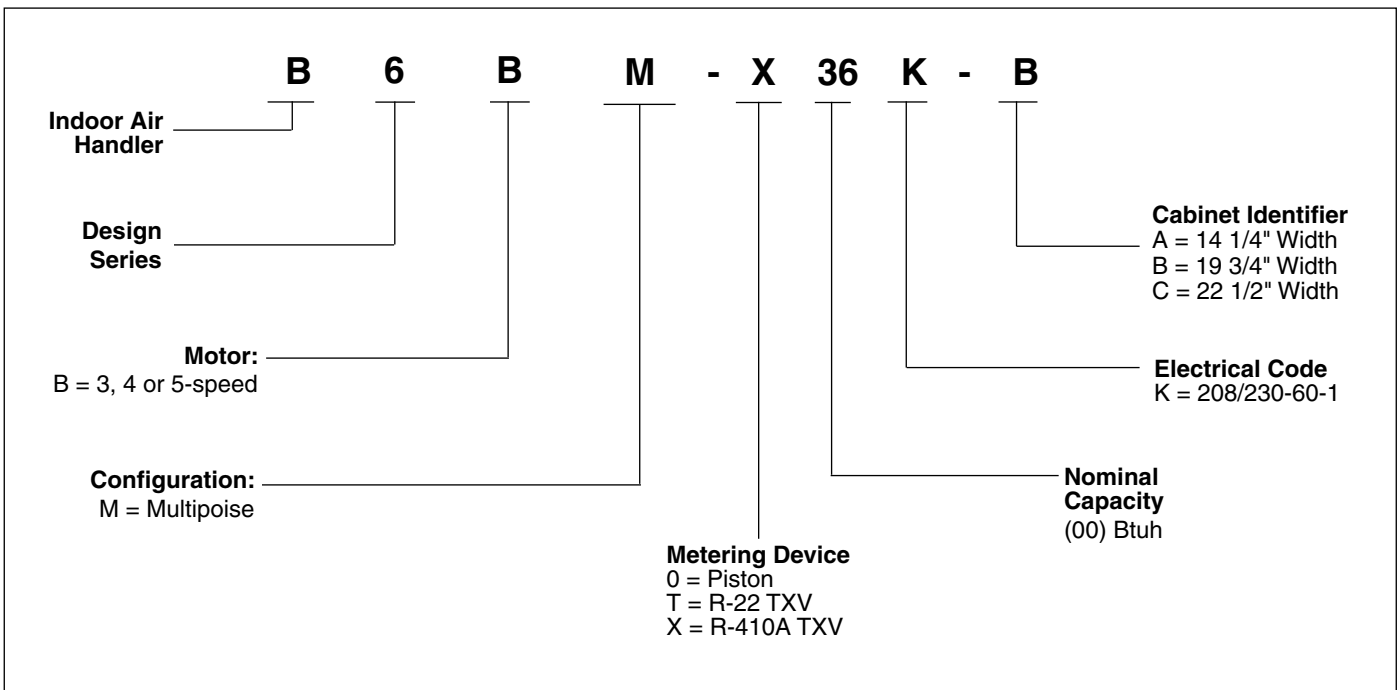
B 6 B M - X 36 K - B

Indoor Air Handler

Design Series

Motor:
B = 3, 4 or 5-speed

Configuration:
M = Multipoise

Metering Device
0 = Piston
T = R-22 TXV
X = R-410A TXV

Nominal Capacity
(00) Btuh

Electrical Code
K = 208/230-60-1

Cabinet Identifier
A = 14 1/4" Width
B = 19 3/4" Width
C = 22 1/2" Width